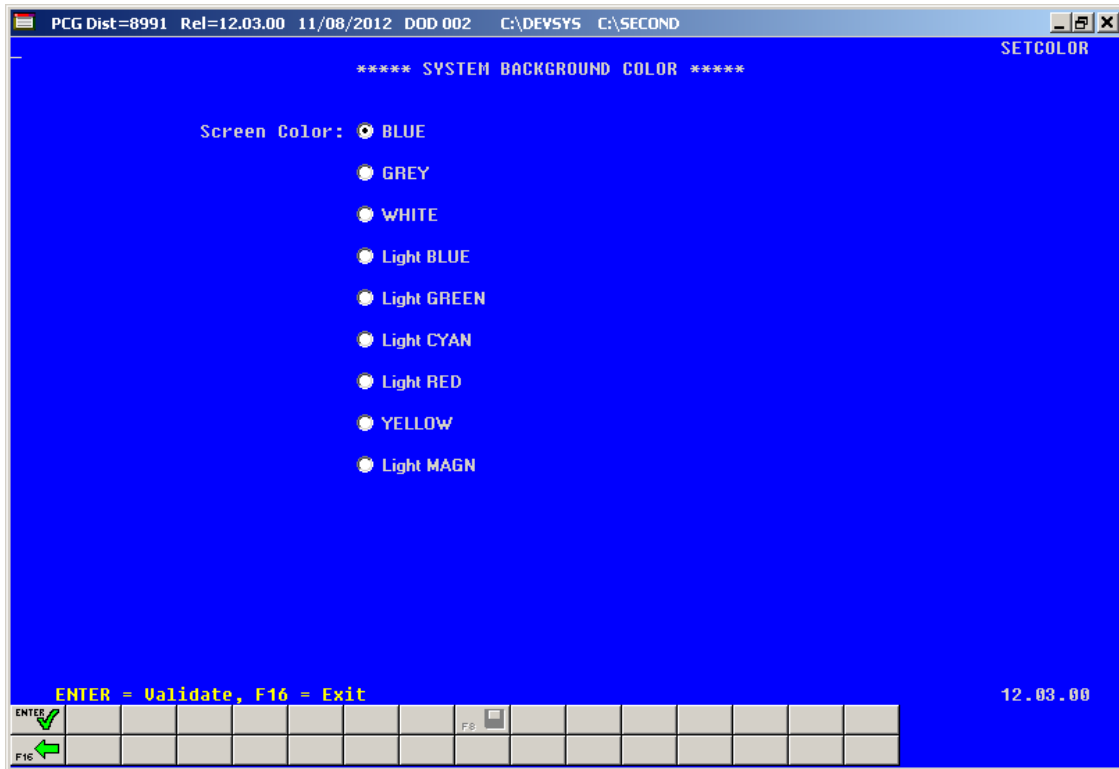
PCG Dist=8991 Rel=12.03.00 11/08/2012 DOD 002 C:\DEVSYS C:\SECOND

SETCOLOR

***** SYSTEM BACKGROUND COLOR *****

Screen Color: BLUE

GREY

WHITE

Light BLUE

Light GREEN

Light CYAN

Light RED

YELLOW

Light MAGN

ENTER = Validate, F16 = Exit

12.03.00

ENTER

F8

F16